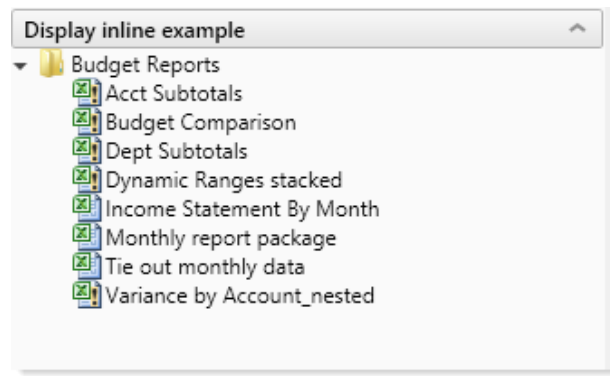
Display inline example

Budget Reports
Acct Subtotals
Budget Comparison
Dept Subtotals
Dynamic Ranges stacked
Income Statement By Month
Monthly report package
Tie out monthly data
Variance by Account_nested